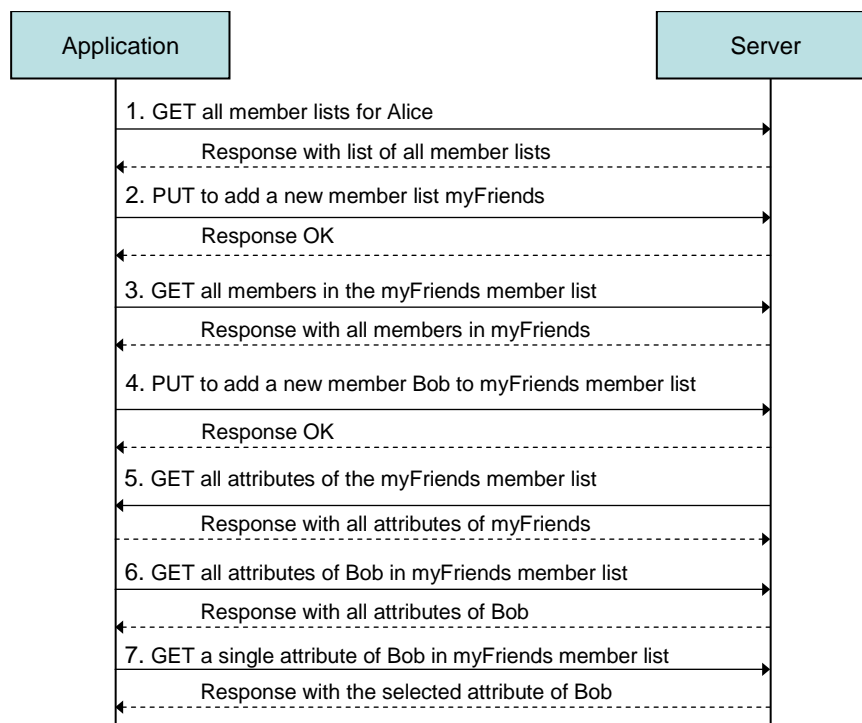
Application

Server

1. GET all member lists for Alice

Response with list of all member lists

2. PUT to add a new member list myFriends

Response OK

3. GET all members in the myFriends member list

Response with all members in myFriends

4. PUT to add a new member Bob to myFriends member list

Response OK

5. GET all attributes of the myFriends member list

Response with all attributes of myFriends

6. GET all attributes of Bob in myFriends member list

Response with all attributes of Bob

7. GET a single attribute of Bob in myFriends member list

Response with the selected attribute of Bob